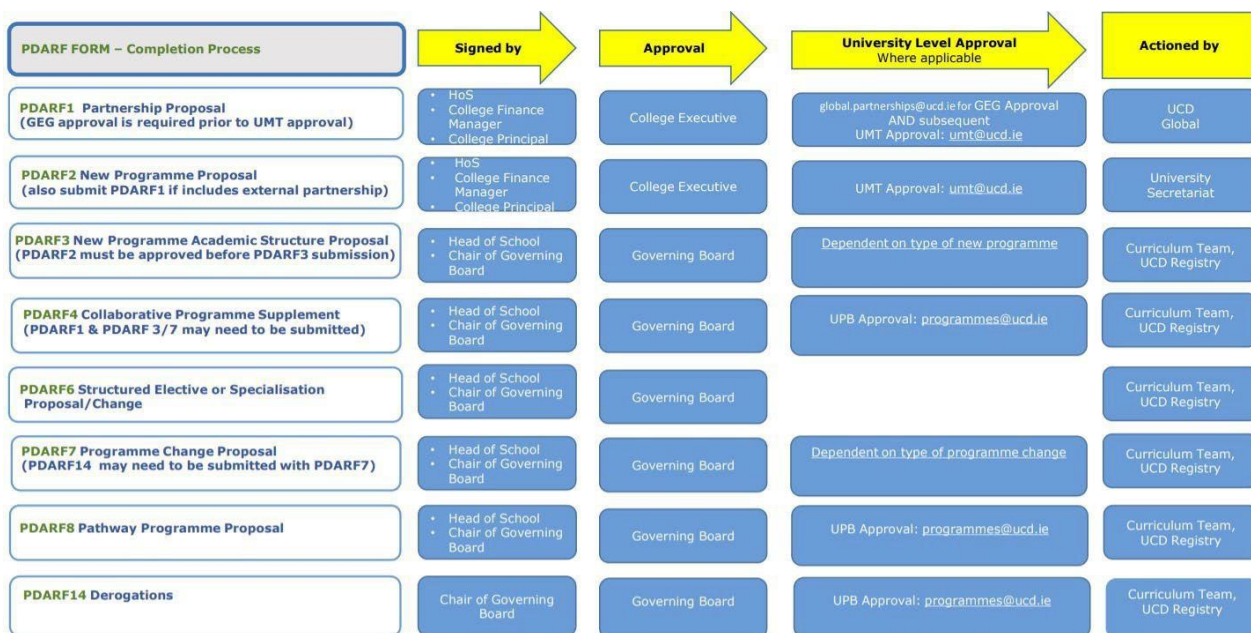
PDARF FORM – Completion Process

Signed by

Approval

University Level Approval
Where applicable

Actioned by

PDARF1 Partnership Proposal
(GEG approval is required prior to UMT approval)

• HoS
• College Finance Manager
• College Principal

College Executive

global.partnerships@ucd.ie for GEG Approval AND subsequent UMT Approval: umt@ucd.ie

UCD Global

PDARF2 New Programme Proposal
(also submit PDARF1 if includes external partnership)

• HoS
• College Finance Manager
• College Principal

College Executive

UMT Approval: umt@ucd.ie

University Secretariat

PDARF3 New Programme Academic Structure Proposal
(PDARF2 must be approved before PDARF3 submission)

• Head of School
• Chair of Governing Board

Governing Board

Dependent on type of new programme

Curriculum Team, UCD Registry

PDARF4 Collaborative Programme Supplement
(PDARF1 & PDARF 3/7 may need to be submitted)

• Head of School
• Chair of Governing Board

Governing Board

UPB Approval: programmes@ucd.ie

Curriculum Team, UCD Registry

PDARF6 Structured Elective or Specialisation Proposal/Change

• Head of School
• Chair of Governing Board

Governing Board

Curriculum Team, UCD Registry

PDARF7 Programme Change Proposal
(PDARF14 may need to be submitted with PDARF7)

• Head of School
• Chair of Governing Board

Governing Board

Dependent on type of programme change

Curriculum Team, UCD Registry

PDARF8 Pathway Programme Proposal

• Head of School
• Chair of Governing Board

Governing Board

UPB Approval: programmes@ucd.ie

Curriculum Team, UCD Registry

PDARF14 Derogations

Chair of Governing Board

Governing Board

UPB Approval: programmes@ucd.ie

Curriculum Team, UCD Registry